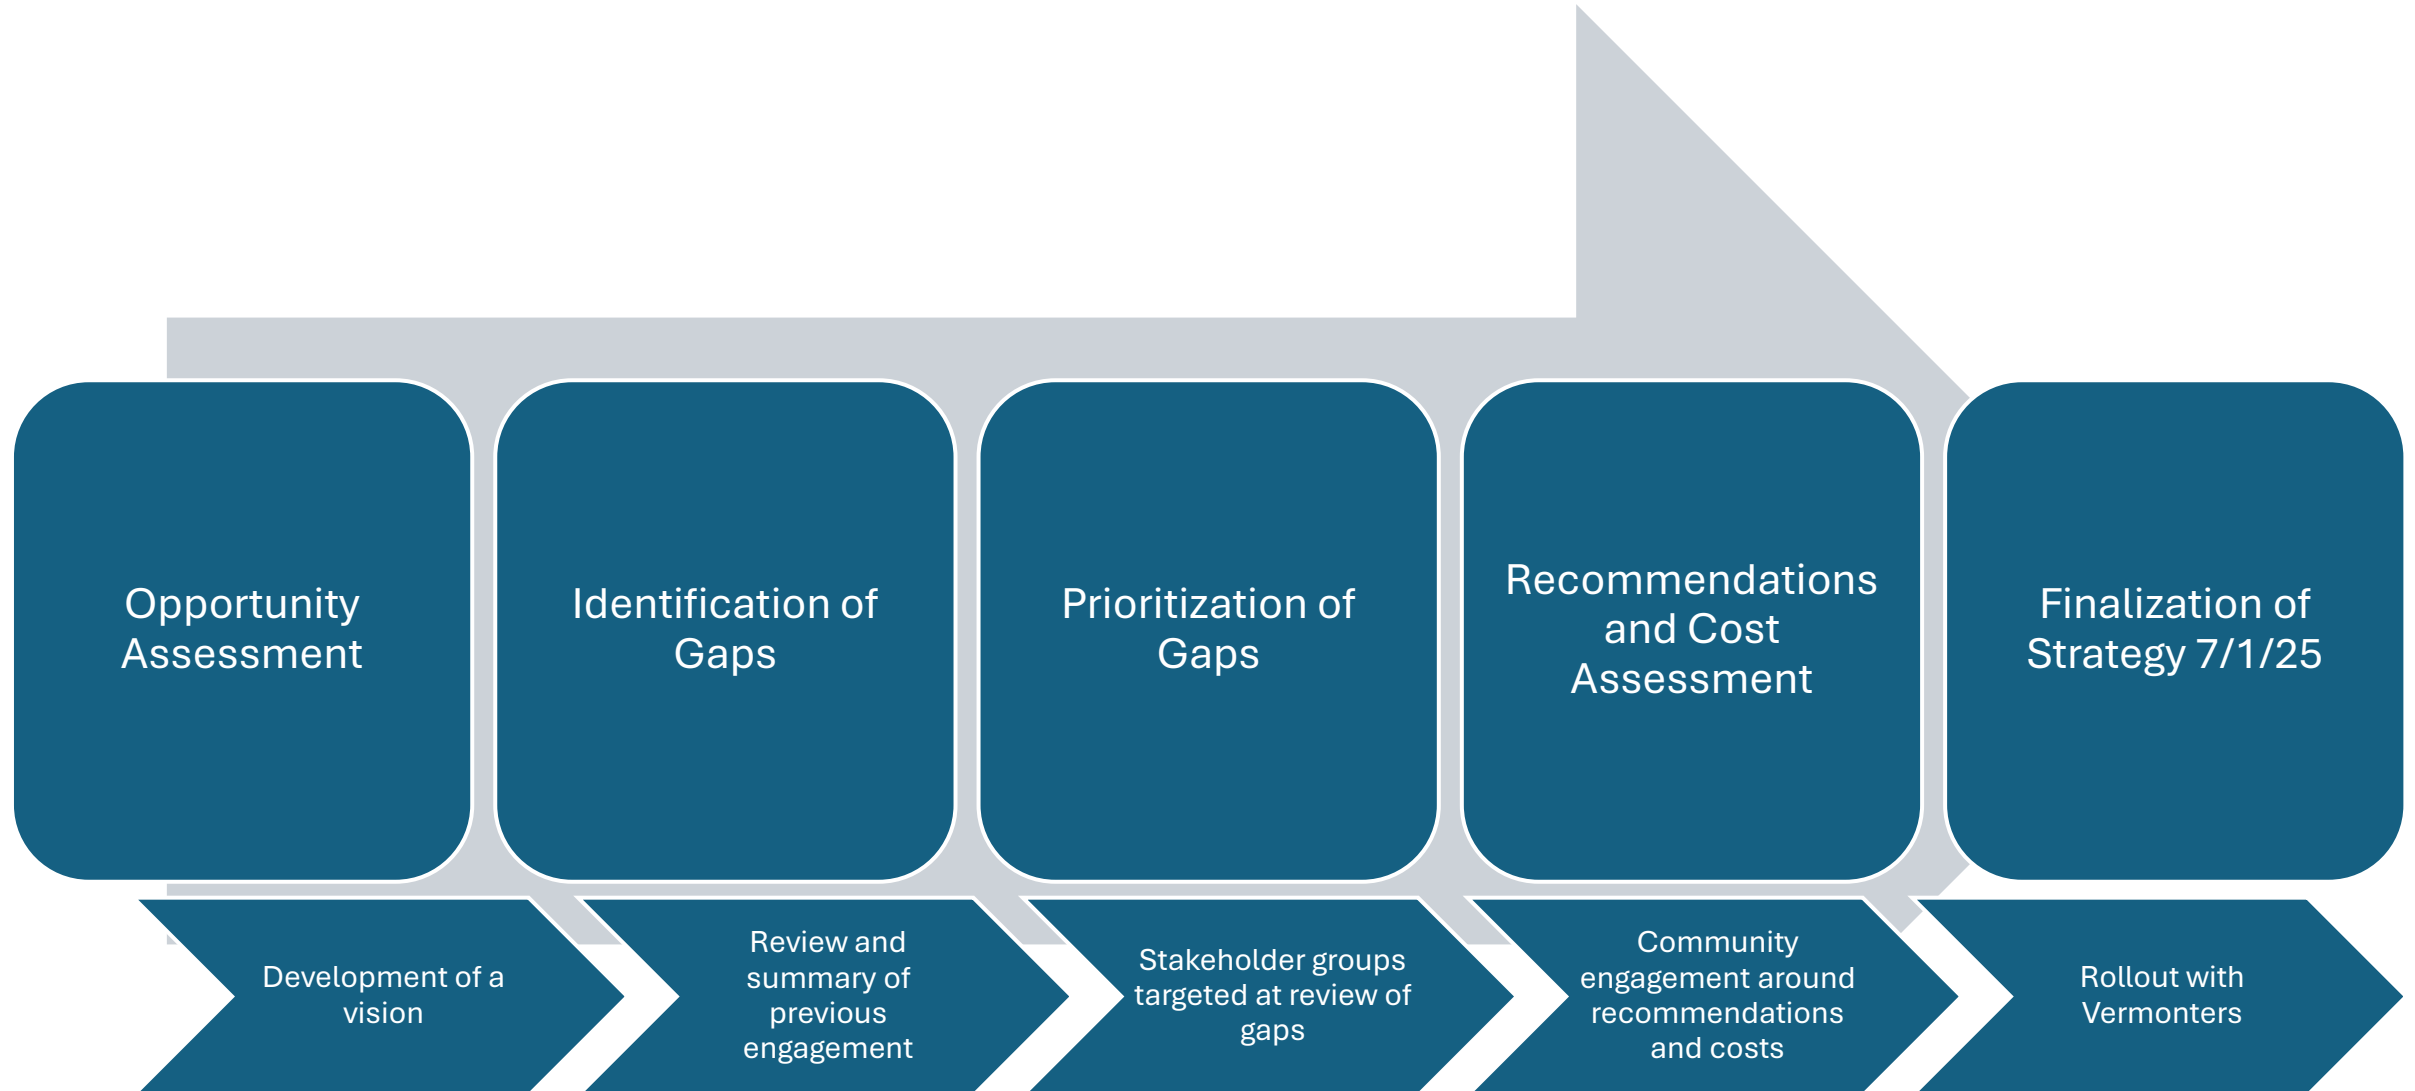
Opportunity Assessment

Identification of Gaps

Prioritization of Gaps

Recommendations and Cost Assessment

Finalization of Strategy 7/1/25

Development of a vision

Review and summary of previous engagement

Stakeholder groups targeted at review of gaps

Community engagement around recommendations and costs

Rollout with Vermonters